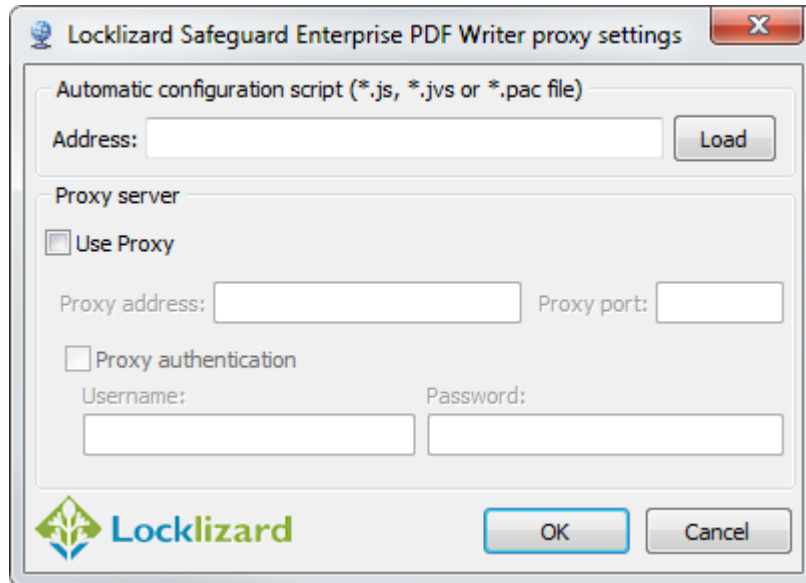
Locklizard Safeguard Enterprise PDF Writer proxy settings

Automatic configuration script (*.js, *.jvs or *.pac file)

Address:

Load

Proxy server

Use Proxy

Proxy address:

Proxy port:

Proxy authentication

Username:

Password:

Locklizard

OK

Cancel